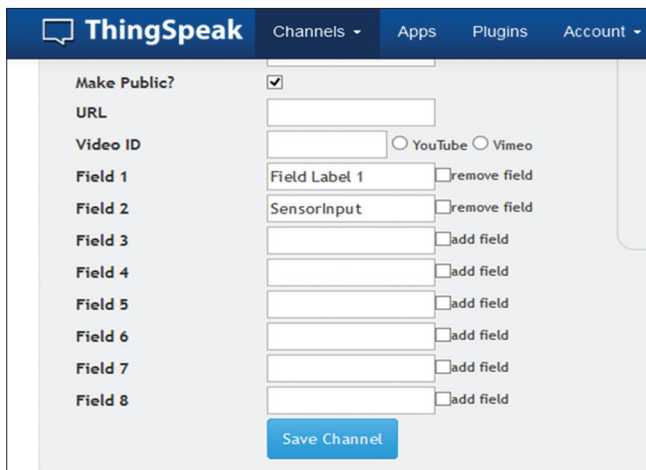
ThingSpeak Channels Apps Plugins Account

Make Public?
URL
Video ID ○ YouTube ○ Vimeo
Field 1 Field Label 1 remove field
Field 2 SensorInput remove field
Field 3 add field
Field 4 add field
Field 5 add field
Field 6 add field
Field 7 add field
Field 8 add field

Save Channel